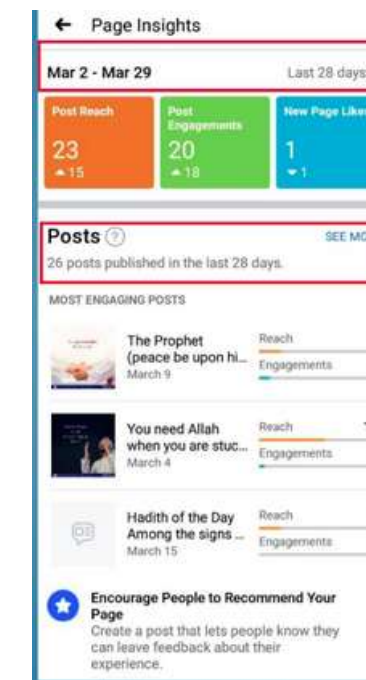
← Page Insights

Mar 2 - Mar 29 Last 28 days

Post Reach
23
▲15

Post Engagements
20
▲18

New Page Like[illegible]
1
▼1

Posts ? SEE MO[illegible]

26 posts published in the last 28 days.

MOST ENGAGING POSTS

The Prophet (peace be upon hi...
March 9
Reach
Engagements

You need Allah when you are stuc...
March 4
Reach
Engagements

Hadith of the Day Among the signs ...
March 15
Reach
Engagements

Encourage People to Recommend Your Page
Create a post that lets people know they can leave feedback about their experience.